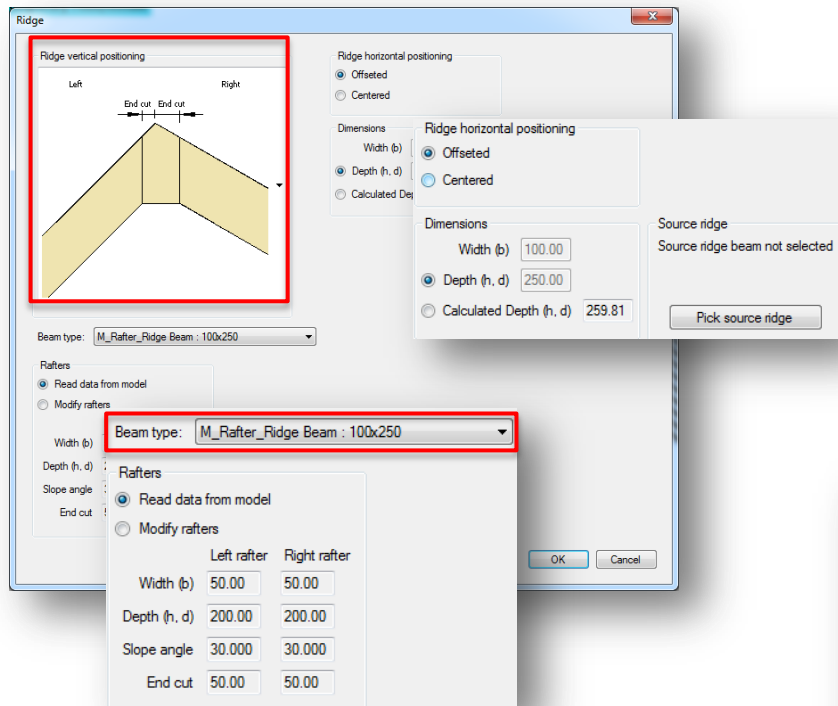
Ridge

Ridge vertical positioning

Left

Right

End cut

End cut

Ridge horizontal positioning

Offseted

Centered

Dimensions

Width (b)

Depth (h, d)

Calculated Dep

Ridge horizontal positioning

Offseted

Centered

Dimensions

Width (b) 100.00

Depth (h, d) 250.00

Calculated Depth (h, d) 259.81

Source ridge

Source ridge beam not selected

Pick source ridge

Beam type: M_Rafter_Ridge Beam : 100x250

Rafters

Read data from model

Modify rafters

Width (b)

Depth (h, d)

Slope angle

End cut

OK

Cancel

Beam type: M_Rafter_Ridge Beam : 100x250

Rafters

Read data from model

Modify rafters

| | Left rafter | Right rafter |
|---|---|---|
| Width (b) | 50.00 | 50.00 |
| Depth (h, d) | 200.00 | 200.00 |
| Slope angle | 30.000 | 30.000 |
| End cut | 50.00 | 50.00 |